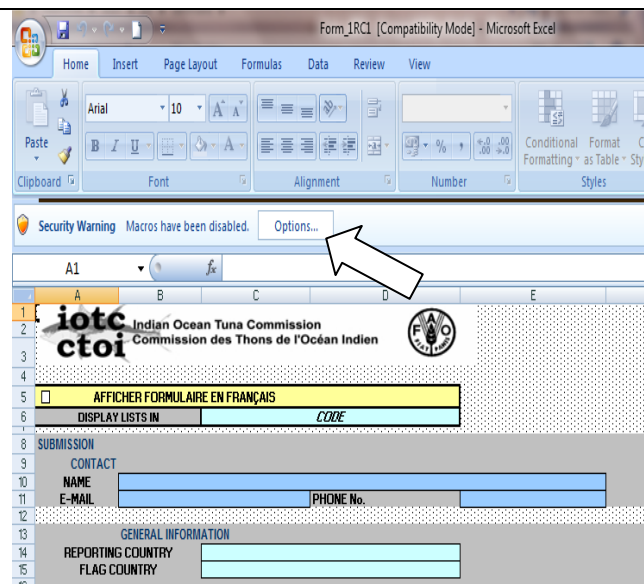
Form_1RC1 [Compatibility Mode] - Microsoft Excel

Home Insert Page Layout Formulas Data Review View

Paste
Clipboard

Arial 10 A A
B I U A
Font

Alignment

Number

Conditional Formatting
Format as Table
Styles

Security Warning Macros have been disabled. Options...

A1 $f_x$

| | A | B | C | D | E |
|---|---|---|---|---|---|
| 1 | iotc ctoi Indian Ocean Tuna Commission Commission des Thons de l'Océan Indien | | | | |
| 2 | | | | | |
| 3 | | | | | |
| 4 | | | | | |
| 5 | AFFICHER FORMULAIRE EN FRANÇAIS | | | | |
| 6 | DISPLAY LISTS IN | | CODE | | |
| 7 | | | | | |
| 8 | SUBMISSION | | | | |
| 9 | CONTACT | | | | |
| 10 | NAME | | | | |
| 11 | E-MAIL | | | PHONE No. | |
| 12 | | | | | |
| 13 | GENERAL INFORMATION | | | | |
| 14 | REPORTING COUNTRY | | | | |
| 15 | FLAG COUNTRY | | | | |